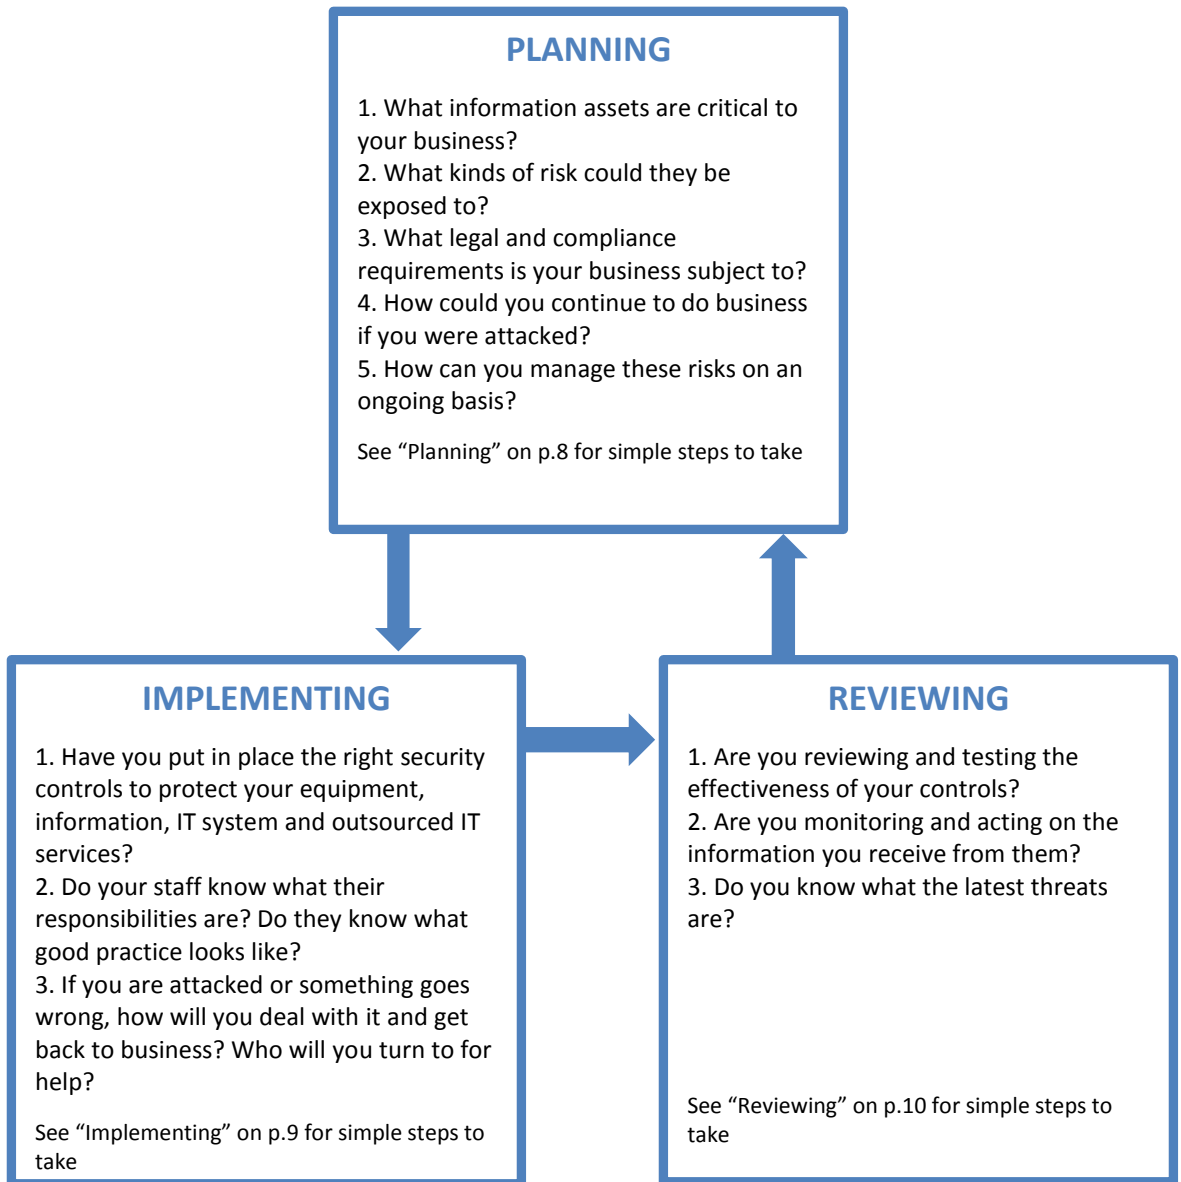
PLANNING

1. What information assets are critical to your business?
2. What kinds of risk could they be exposed to?
3. What legal and compliance requirements is your business subject to?
4. How could you continue to do business if you were attacked?
5. How can you manage these risks on an ongoing basis?

See “Planning” on p.8 for simple steps to take

IMPLEMENTING

1. Have you put in place the right security controls to protect your equipment, information, IT system and outsourced IT services?
2. Do your staff know what their responsibilities are? Do they know what good practice looks like?
3. If you are attacked or something goes wrong, how will you deal with it and get back to business? Who will you turn to for help?

See “Implementing” on p.9 for simple steps to take

REVIEWING

1. Are you reviewing and testing the effectiveness of your controls?
2. Are you monitoring and acting on the information you receive from them?
3. Do you know what the latest threats are?

See “Reviewing” on p.10 for simple steps to take